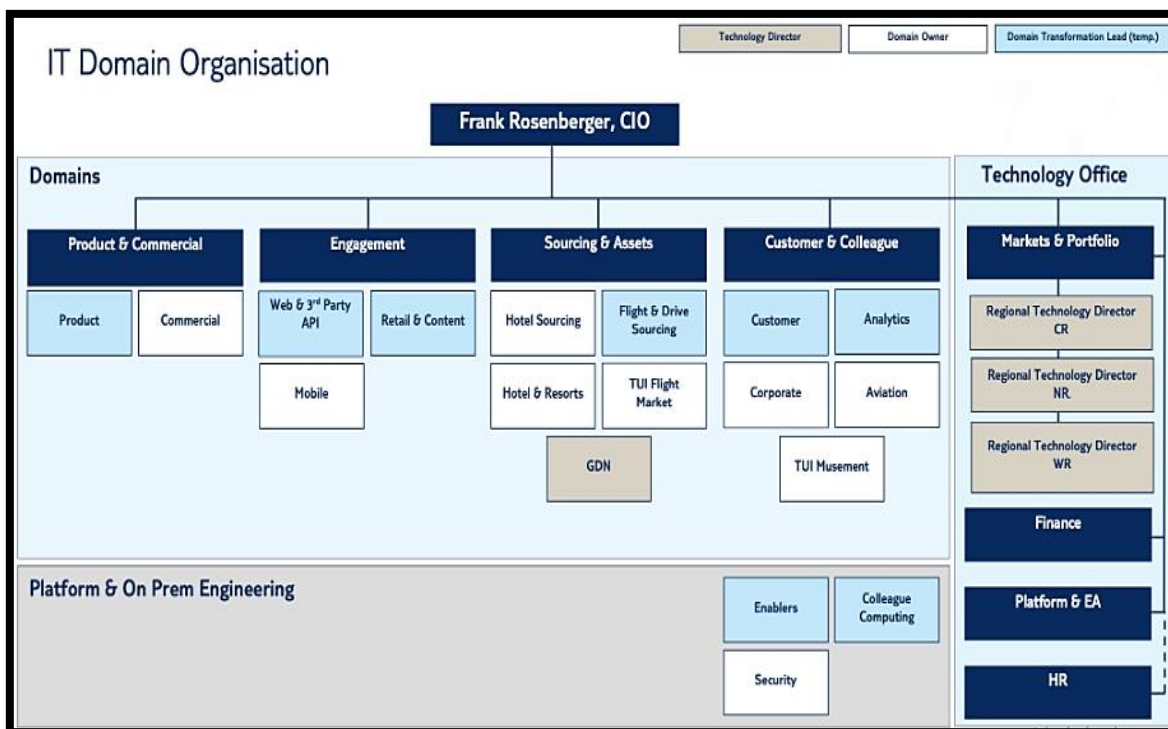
IT Domain Organisation

Technology Director

Domain Owner

Domain Transformation Lead (temp.)

Frank Rosenberger, CIO

Domains

Product & Commercial

Product

Commercial

Engagement

Web & 3$^{rd}$ Party API

Retail & Content

Mobile

Sourcing & Assets

Hotel Sourcing

Flight & Drive Sourcing

Hotel & Resorts

TUI Flight Market

GDN

Customer & Colleague

Customer

Analytics

Corporate

Aviation

TUI Musement

Technology Office

Markets & Portfolio

Regional Technology Director CR

Regional Technology Director NR

Regional Technology Director WR

Finance

Platform & EA

HR

Platform & On Prem Engineering

Enablers

Colleague Computing

Security